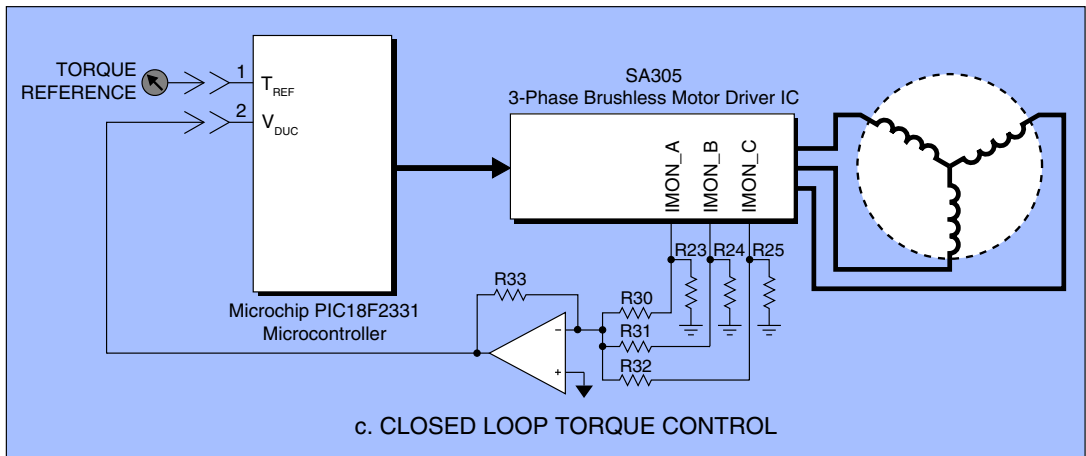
TORQUE REFERENCE

1 $T_{REF}$

2 $V_{DUC}$

SA305
3-Phase Brushless Motor Driver IC

IMON_A IMON_B IMON_C

R23 R24 R25

R33

R30

R31

R32

-

+

Microchip PIC18F2331
Microcontroller

c. CLOSED LOOP TORQUE CONTROL